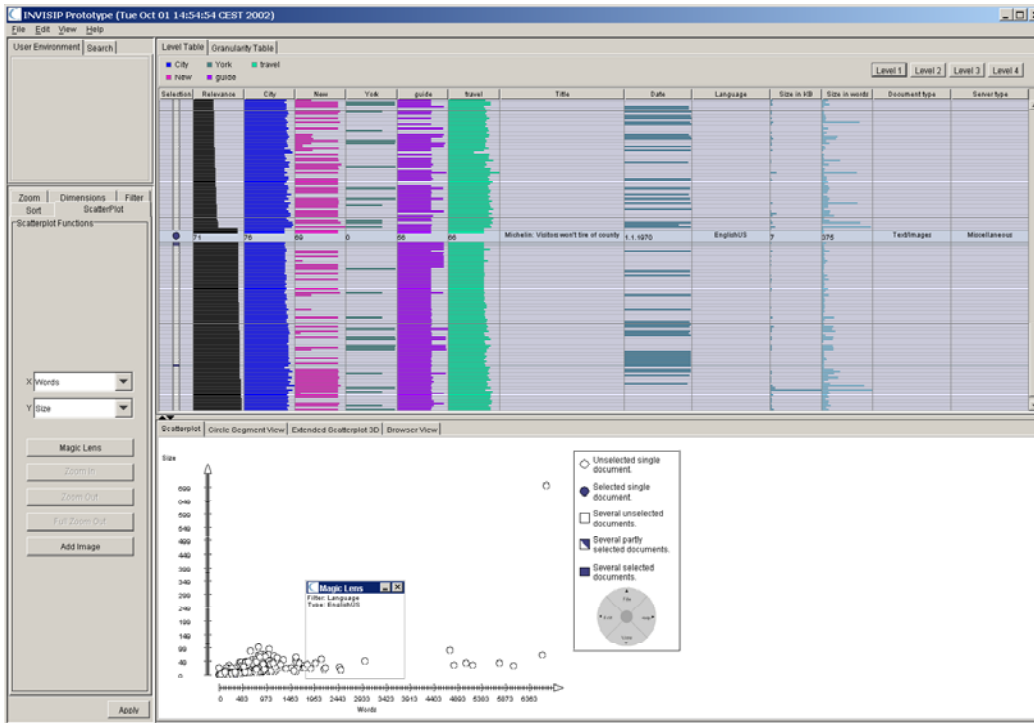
INVISIP Prototype (Tue Oct 01 14:54:54 CEST 2002)

File Edit View Help

User Environment | Search

Level Table | Granularity Table

City York travel
New guide

Level 1 | Level 2 | Level 3 | Level 4

| Selection | Relevance | City | New | York | guide | travel | Title | Date | Language | Size in KB | Size in words | Document type | Server type |
|---|---|---|---|---|---|---|---|---|---|---|---|---|---|
| | 71 | 76 | 69 | 0 | 66 | 66 | Michelin: Visitors won't tire of county | 1.1.1970 | EnglishUS | 7 | 375 | Text/Image | Miscellaneous |

Zoom | Dimensions | Filter
Sort | ScatterPlot

Scatterplot Functions

X Words
Y Size

Magic Lens
Zoom In
Zoom Out
Full Zoom Out
Add Image

Apply

Scatterplot | Circle Segment View | Extended Scatterplot 3D | Browser View

Size

690
640
590
540
490
440
390
340
290
240
190
140
90
40
0

0 483 973 1463 1953 2443 2933 3423 3913 4403 4893 5383 5873 6363
Words

Magic Lens
Filter: Language
Type: EnglishUS

Unselected single document.
Selected single document.
Several unselected documents.
Several partly selected documents.
Several selected documents.